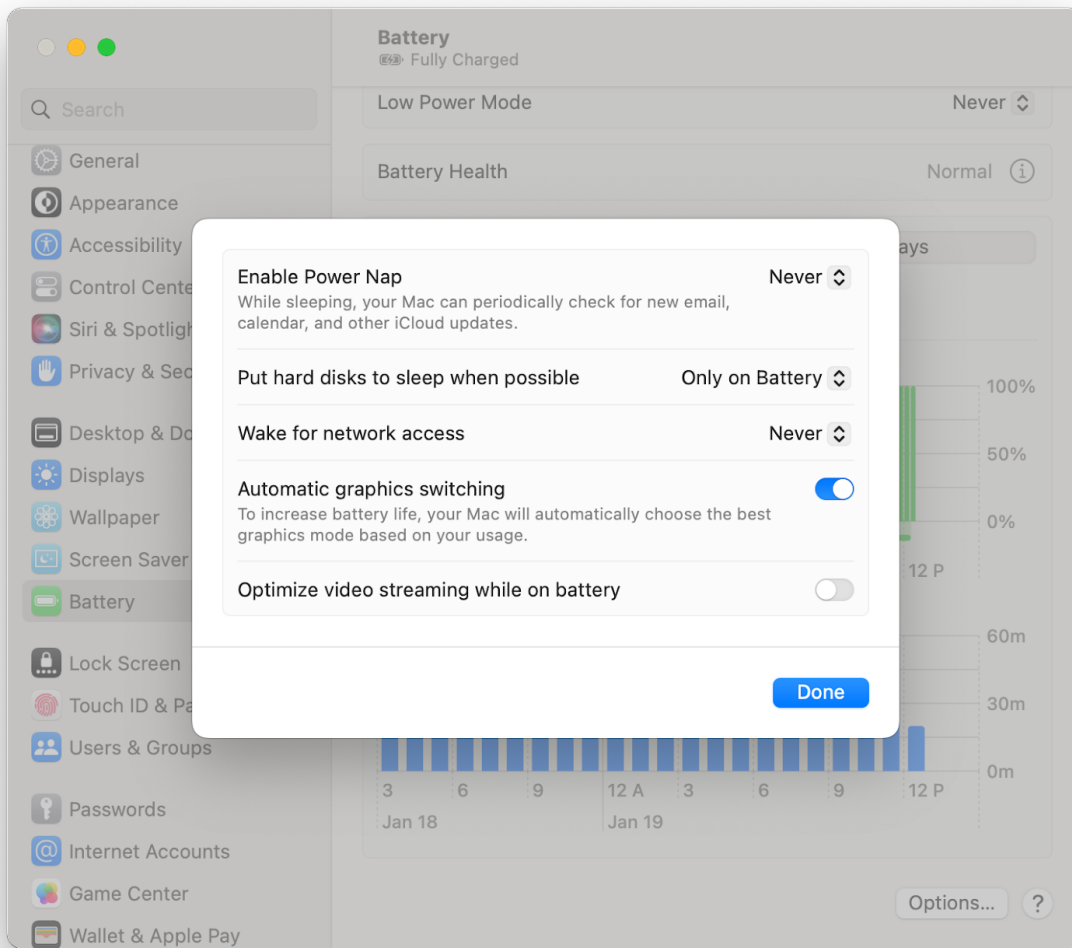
Search

General
Appearance
Accessibility
Control Cente
Siri & Spotligh
Privacy & Sec
Desktop & Do
Displays
Wallpaper
Screen Saver
Battery
Lock Screen
Touch ID & Pa
Users & Groups
Passwords
Internet Accounts
Game Center
Wallet & Apple Pay

Battery
Fully Charged

Low Power Mode Never

Battery Health Normal

ays

100%
50%
0%
12 P
60m
30m
0m
3 6 9 12 A 3 6 9 12 P
Jan 18 Jan 19

Options... ?

Enable Power Nap Never
While sleeping, your Mac can periodically check for new email, calendar, and other iCloud updates.

Put hard disks to sleep when possible Only on Battery

Wake for network access Never

Automatic graphics switching
To increase battery life, your Mac will automatically choose the best graphics mode based on your usage.

Optimize video streaming while on battery

Done